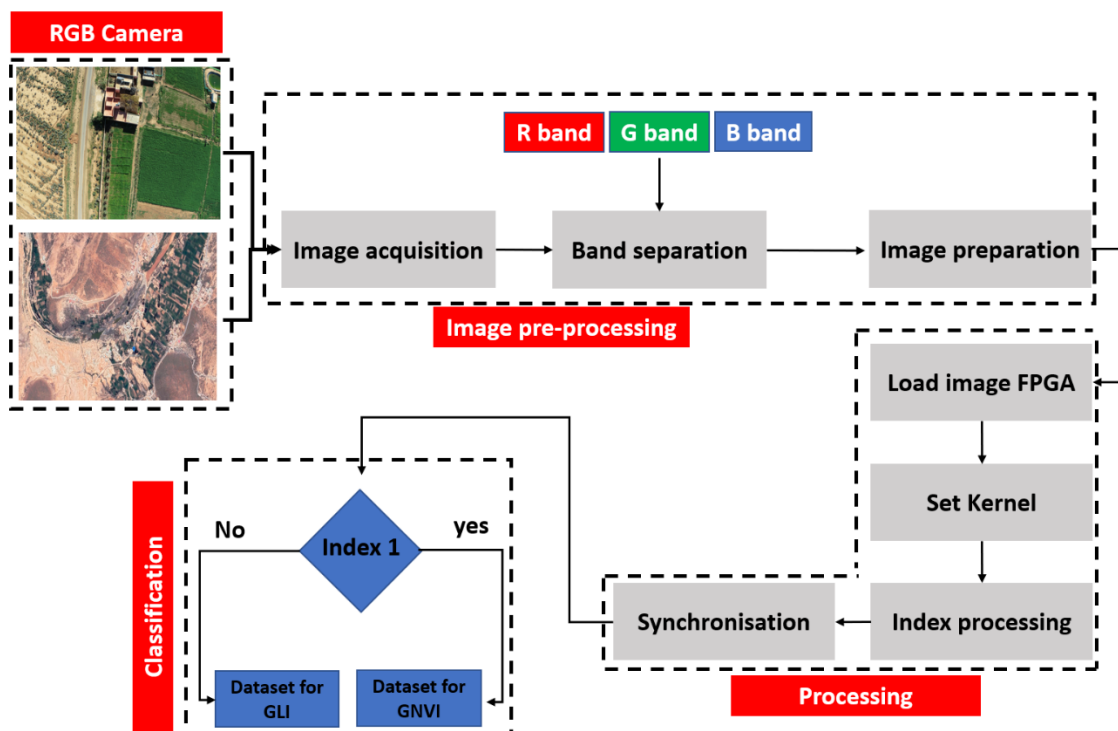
RGB Camera

R band
G band
B band

Image acquisition
Band separation
Image preparation

Image pre-processing

Load image FPGA
Set Kernel
Index processing
Synchronisation

Processing

Classification

No
Index 1
yes

Dataset for GLI
Dataset for GNVI